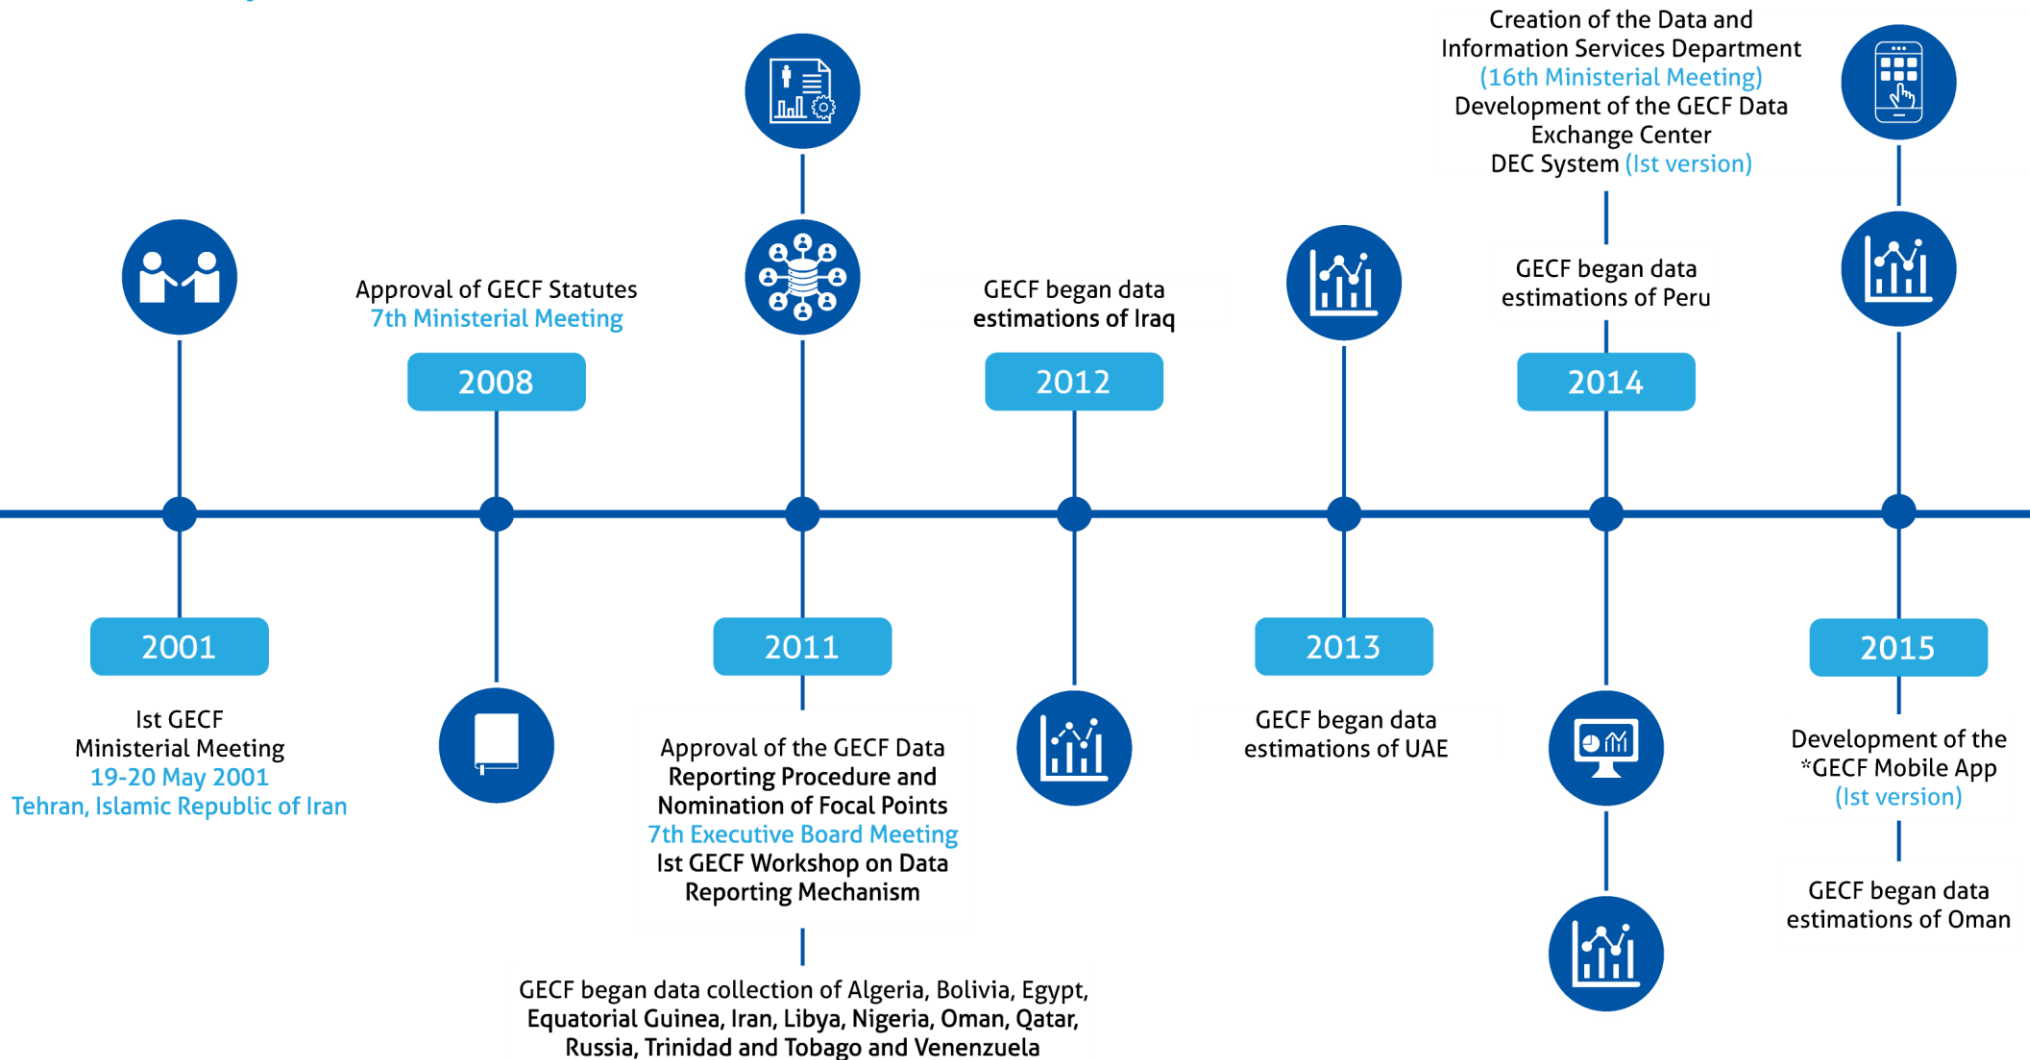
Creation of the Data and Information Services Department (16th Ministerial Meeting) Development of the GECF Data Exchange Center DEC System (Ist version)

Approval of GECF Statutes 7th Ministerial Meeting

GECF began data estimations of Iraq

GECF began data estimations of Peru

2008

2012

2014

2001

2011

2013

2015

Ist GECF Ministerial Meeting 19-20 May 2001 Tehran, Islamic Republic of Iran

Approval of the GECF Data Reporting Procedure and Nomination of Focal Points 7th Executive Board Meeting Ist GECF Workshop on Data Reporting Mechanism

GECF began data estimations of UAE

Development of the *GECF Mobile App (Ist version)

GECF began data estimations of Oman

GECF began data collection of Algeria, Bolivia, Egypt, Equatorial Guinea, Iran, Libya, Nigeria, Oman, Qatar, Russia, Trinidad and Tobago and Venezuela